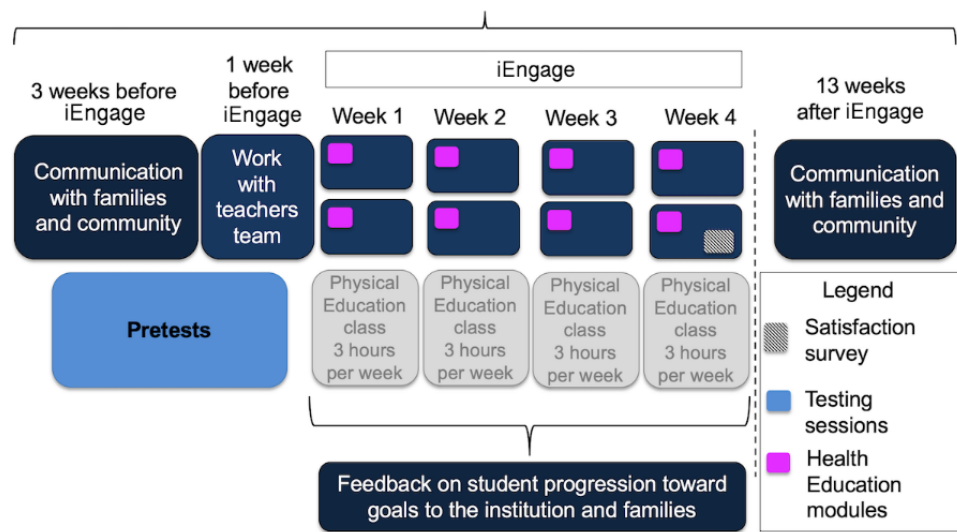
3 weeks before iEngage

1 week before iEngage

iEngage

Week 1

Week 2

Week 3

Week 4

13 weeks after iEngage

Communication with families and community

Work with teachers team

Communication with families and community

Pretests

Physical Education class 3 hours per week

Physical Education class 3 hours per week

Physical Education class 3 hours per week

Physical Education class 3 hours per week

Legend

Satisfaction survey

Testing sessions

Health Education modules

Feedback on student progression toward goals to the institution and families